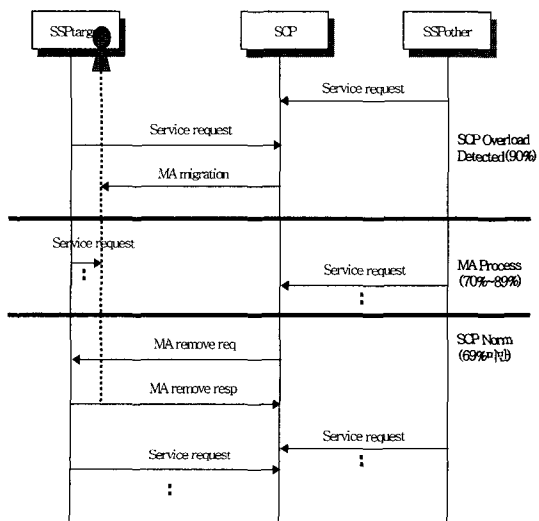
SSPtarg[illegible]

SCP

SSPother

Service request

Service request

SCP Overload Detected(90%)

MA migration

Service request

Service request

MA Process (70%~89%)

SCP Norm (69%미만)

MA remove req

MA remove resp

Service request

Service request